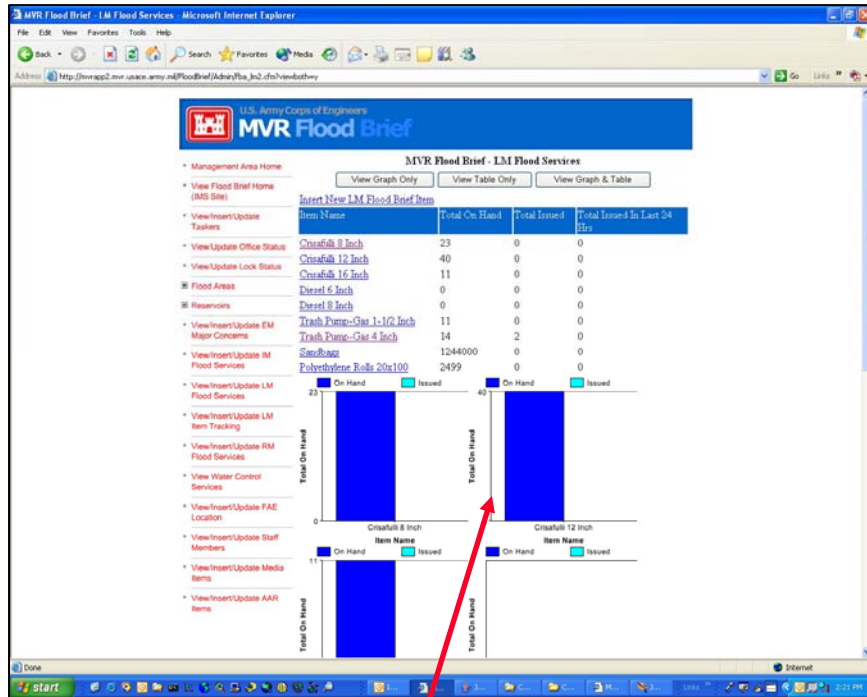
MVR Flood Brief - LM Flood Services - Microsoft Internet Explorer

File Edit View Favorites Tools Help

Back Search Favorites Media

Address http://mvrapp2.mvr.usace.army.mil/FloodBrief/Admin/fba_lm2.cfm?viewboth=y

Go Links

U.S. Army Corps of Engineers
MVR Flood Brief

- Management Area Home
- View Flood Brief Home (IMS Site)
- View/Insert/Update Taskers
- View/Update Office Status
- View/Update Lock Status
- Flood Areas
- Reservoirs
- View/Insert/Update EM Major Concerns
- View/Insert/Update IM Flood Services
- View/Insert/Update LM Flood Services
- View/Insert/Update LM Item Tracking
- View/Insert/Update RM Flood Services
- View Water Control Services
- View/Insert/Update FAE Location
- View/Insert/Update Staff Members
- View/Insert/Update Media Items
- View/Insert/Update AAR Items

MVR Flood Brief - LM Flood Services

View Graph Only | View Table Only | View Graph & Table

Insert New LM Flood Brief Item

| Item Name | Total On Hand | Total Issued | Total Issued In Last 24 Hrs |
|---|---|---|---|
| Crisafulli 8 Inch | 23 | 0 | 0 |
| Crisafulli 12 Inch | 40 | 0 | 0 |
| Crisafulli 16 Inch | 11 | 0 | 0 |
| Diesel 6 Inch | 0 | 0 | 0 |
| Diesel 8 Inch | 0 | 0 | 0 |
| Trash Pump-Gas 1-1/2 Inch | 11 | 0 | 0 |
| Trash Pump-Gas 4 Inch | 14 | 2 | 0 |
| Sandbags | 1244000 | 0 | 0 |
| Polyethylene Rolls 20x100 | 2499 | 0 | 0 |

On Hand Issued
23
Total On Hand
0
Crisafulli 8 Inch
Item Name

On Hand Issued
40
Total On Hand
Crisafulli 12 Inch
Item Name

On Hand Issued
11
Total On Hand

On Hand Issued
Total On Hand

Done
Internet

start
2:21 PM